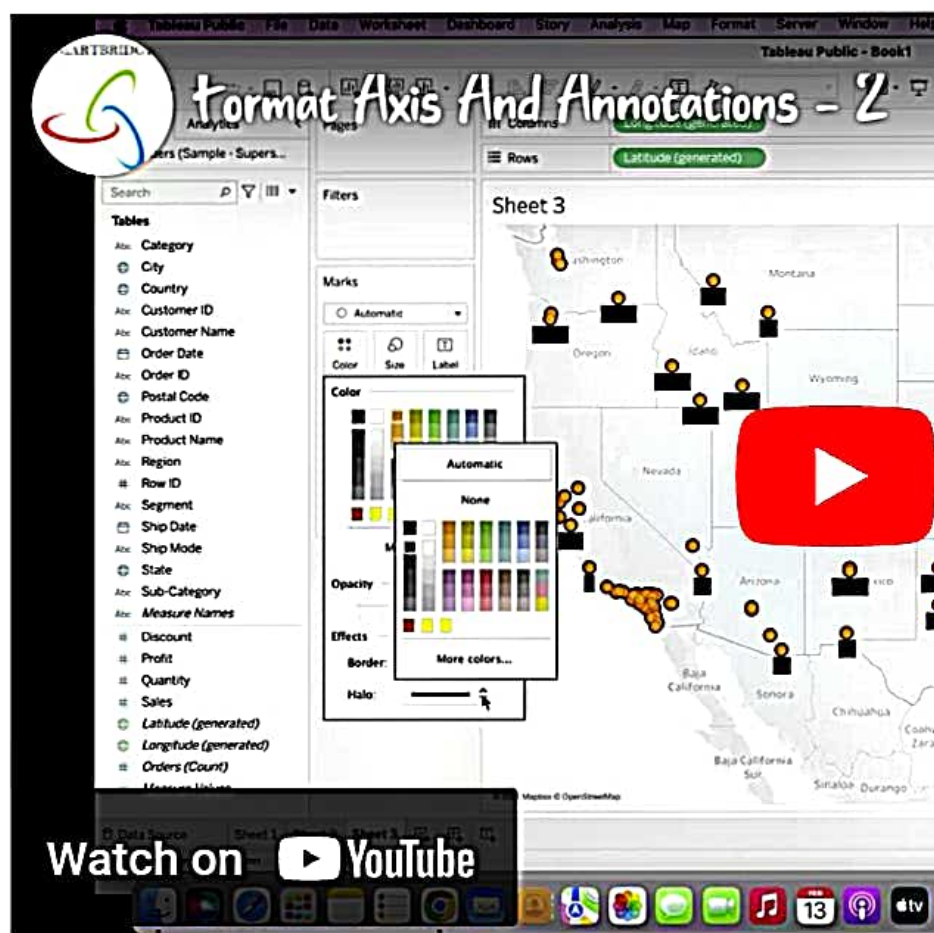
Tableau Public File Data Worksheet Dashboard Story Analysis Map Format Server Window Help

Tableau Public - Book1

ARTBRIDG

Format Axis And Annotations - 2

Analytics

Pages

Columns

Longitude (generated)

Rows

Latitude (generated)

ers (Sample - Supers...

Search

Filters

Tables

Category
City
Country
Customer ID
Customer Name
Order Date
Order ID
Postal Code
Product ID
Product Name
Region
Row ID
Segment
Ship Date
Ship Mode
State
Sub-Category
Measure Names
Discount
Profit
Quantity
Sales
Latitude (generated)
Longitude (generated)
Orders (Count)
Measure Values

Marks

Automatic

Color
Size
Label

Color

Automatic

None

More colors...

Opacity

Effects

Border:

Halo:

Sheet 3

ashington
Montana
Oregon
Idaho
Wyoming
Nevada
alifornia
Arizona
xico
Baja California
Sonora
Chihuahua
Baja California Sur
Sinaloa
Durango
Coah
Zara

Mapbox © OpenStreetMap

Data Source
Sheet 1
Sheet 3

Watch on YouTube

13